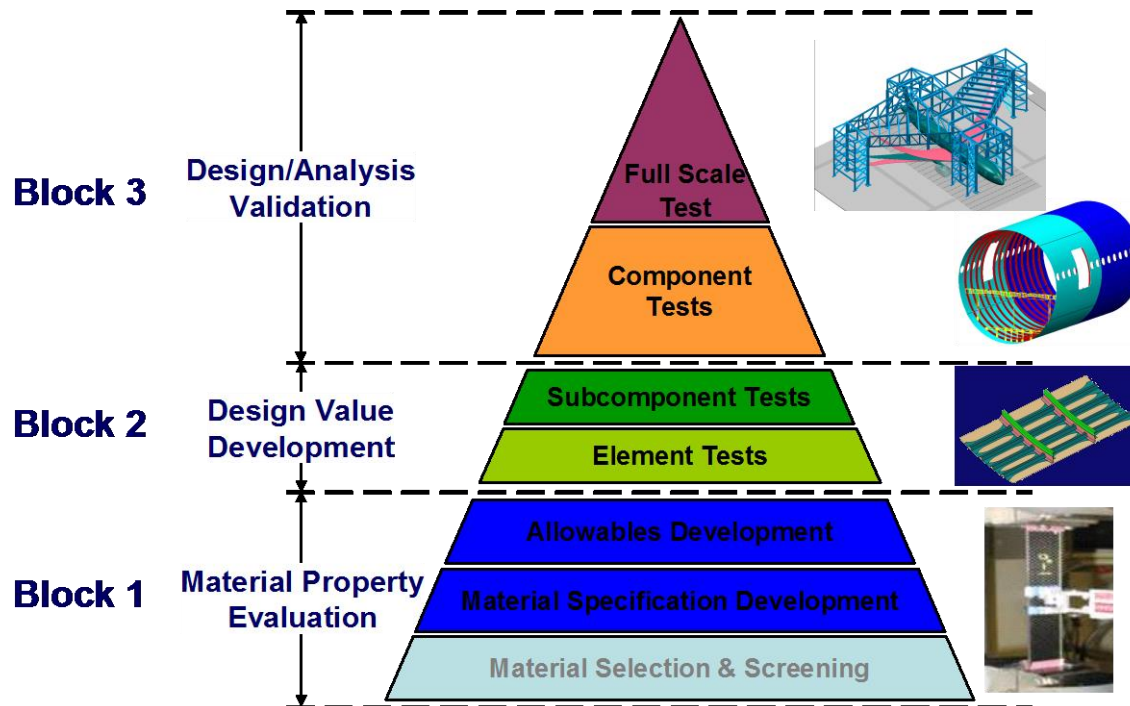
Block 3

Design/Analysis Validation

Full Scale Test

Component Tests

Block 2

Design Value Development

Subcomponent Tests

Element Tests

Block 1

Material Property Evaluation

Allowables Development

Material Specification Development

Material Selection & Screening